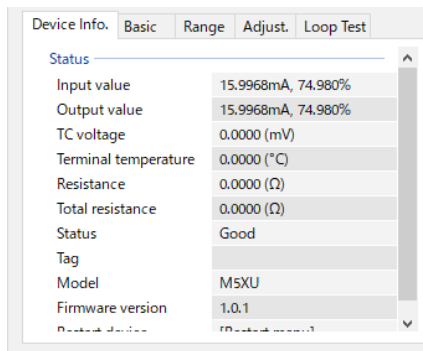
Device Info. Basic Range Adjust. Loop Test

Status

| | |
|---|---|
| Input value | 15.9968mA, 74.980% |
| Output value | 15.9968mA, 74.980% |
| TC voltage | 0.0000 (mV) |
| Terminal temperature | 0.0000 (°C) |
| Resistance | 0.0000 (Ω) |
| Total resistance | 0.0000 (Ω) |
| Status | Good |
| Tag | |
| Model | M5XU |
| Firmware version | 1.0.1 |
| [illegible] | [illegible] |